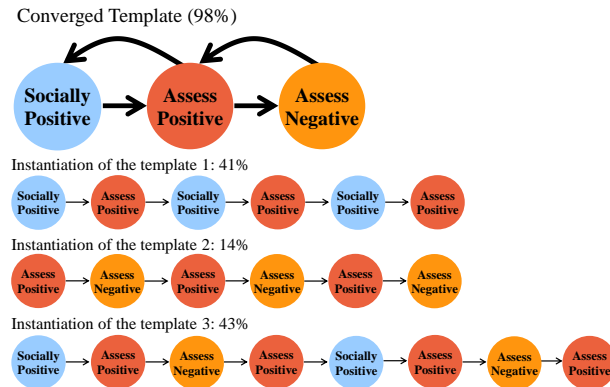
Converged Template (98%)

Socially Positive

Assess Positive

Assess Negative

Instantiation of the template 1: 41%

Socially Positive

Assess Positive

Socially Positive

Assess Positive

Socially Positive

Assess Positive

Instantiation of the template 2: 14%

Assess Positive

Assess Negative

Assess Positive

Assess Negative

Assess Positive

Assess Negative

Instantiation of the template 3: 43%

Socially Positive

Assess Positive

Assess Negative

Assess Positive

Socially Positive

Assess Positive

Assess Negative

Assess Positive